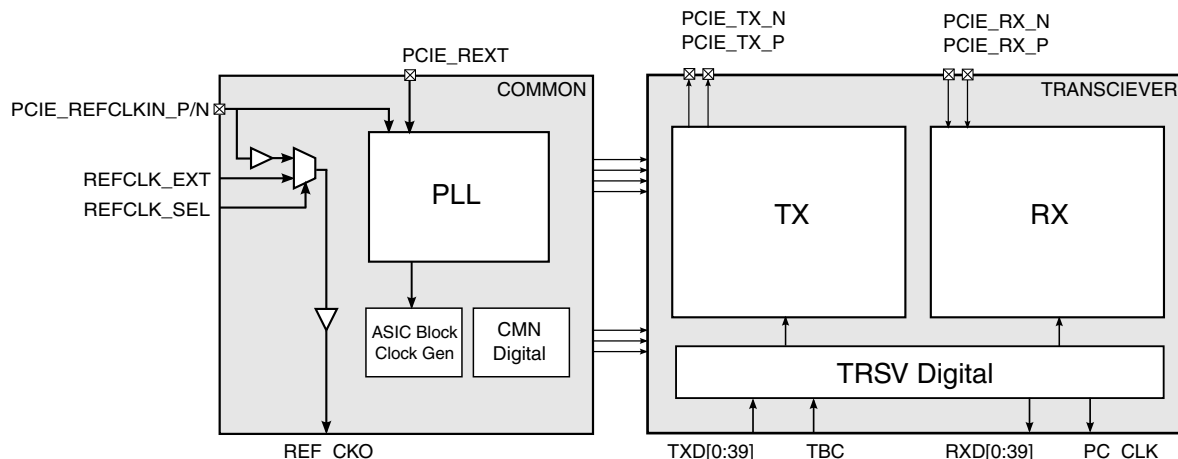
PCIE_REXT

COMMON

PCIE_REFCLKIN_P/N

REFCLK_EXT

REFCLK_SEL

PLL

ASIC Block Clock Gen

CMN Digital

REF_CKO

PCIE_TX_N
PCIE_TX_P

PCIE_RX_N
PCIE_RX_P

TRANSCIEVER

TX

RX

TRSV Digital

TXD[0:39]

TBC

RXD[0:39]

PC_CLK